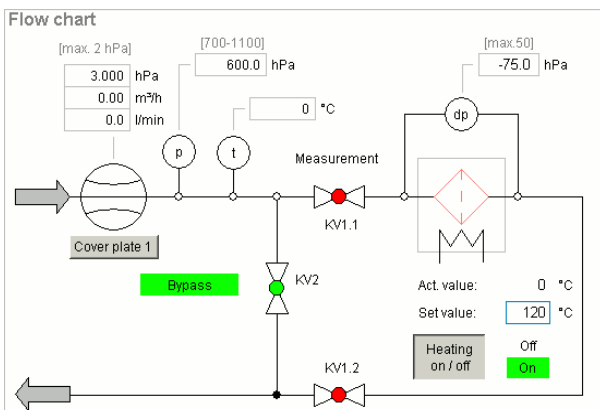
Flow chart

[max. 2 hPa]

3.000 hPa
0.00 m³/h
0.0 l/min

Cover plate 1

[700-1100]
600.0 hPa

p

t

0 °C

Measurement

KV1.1

[max.50]
-75.0 hPa

dp

Bypass

KV2

Act. value: 0 °C

Set value: 120 °C

Heating on / off

Off
On

KV1.2